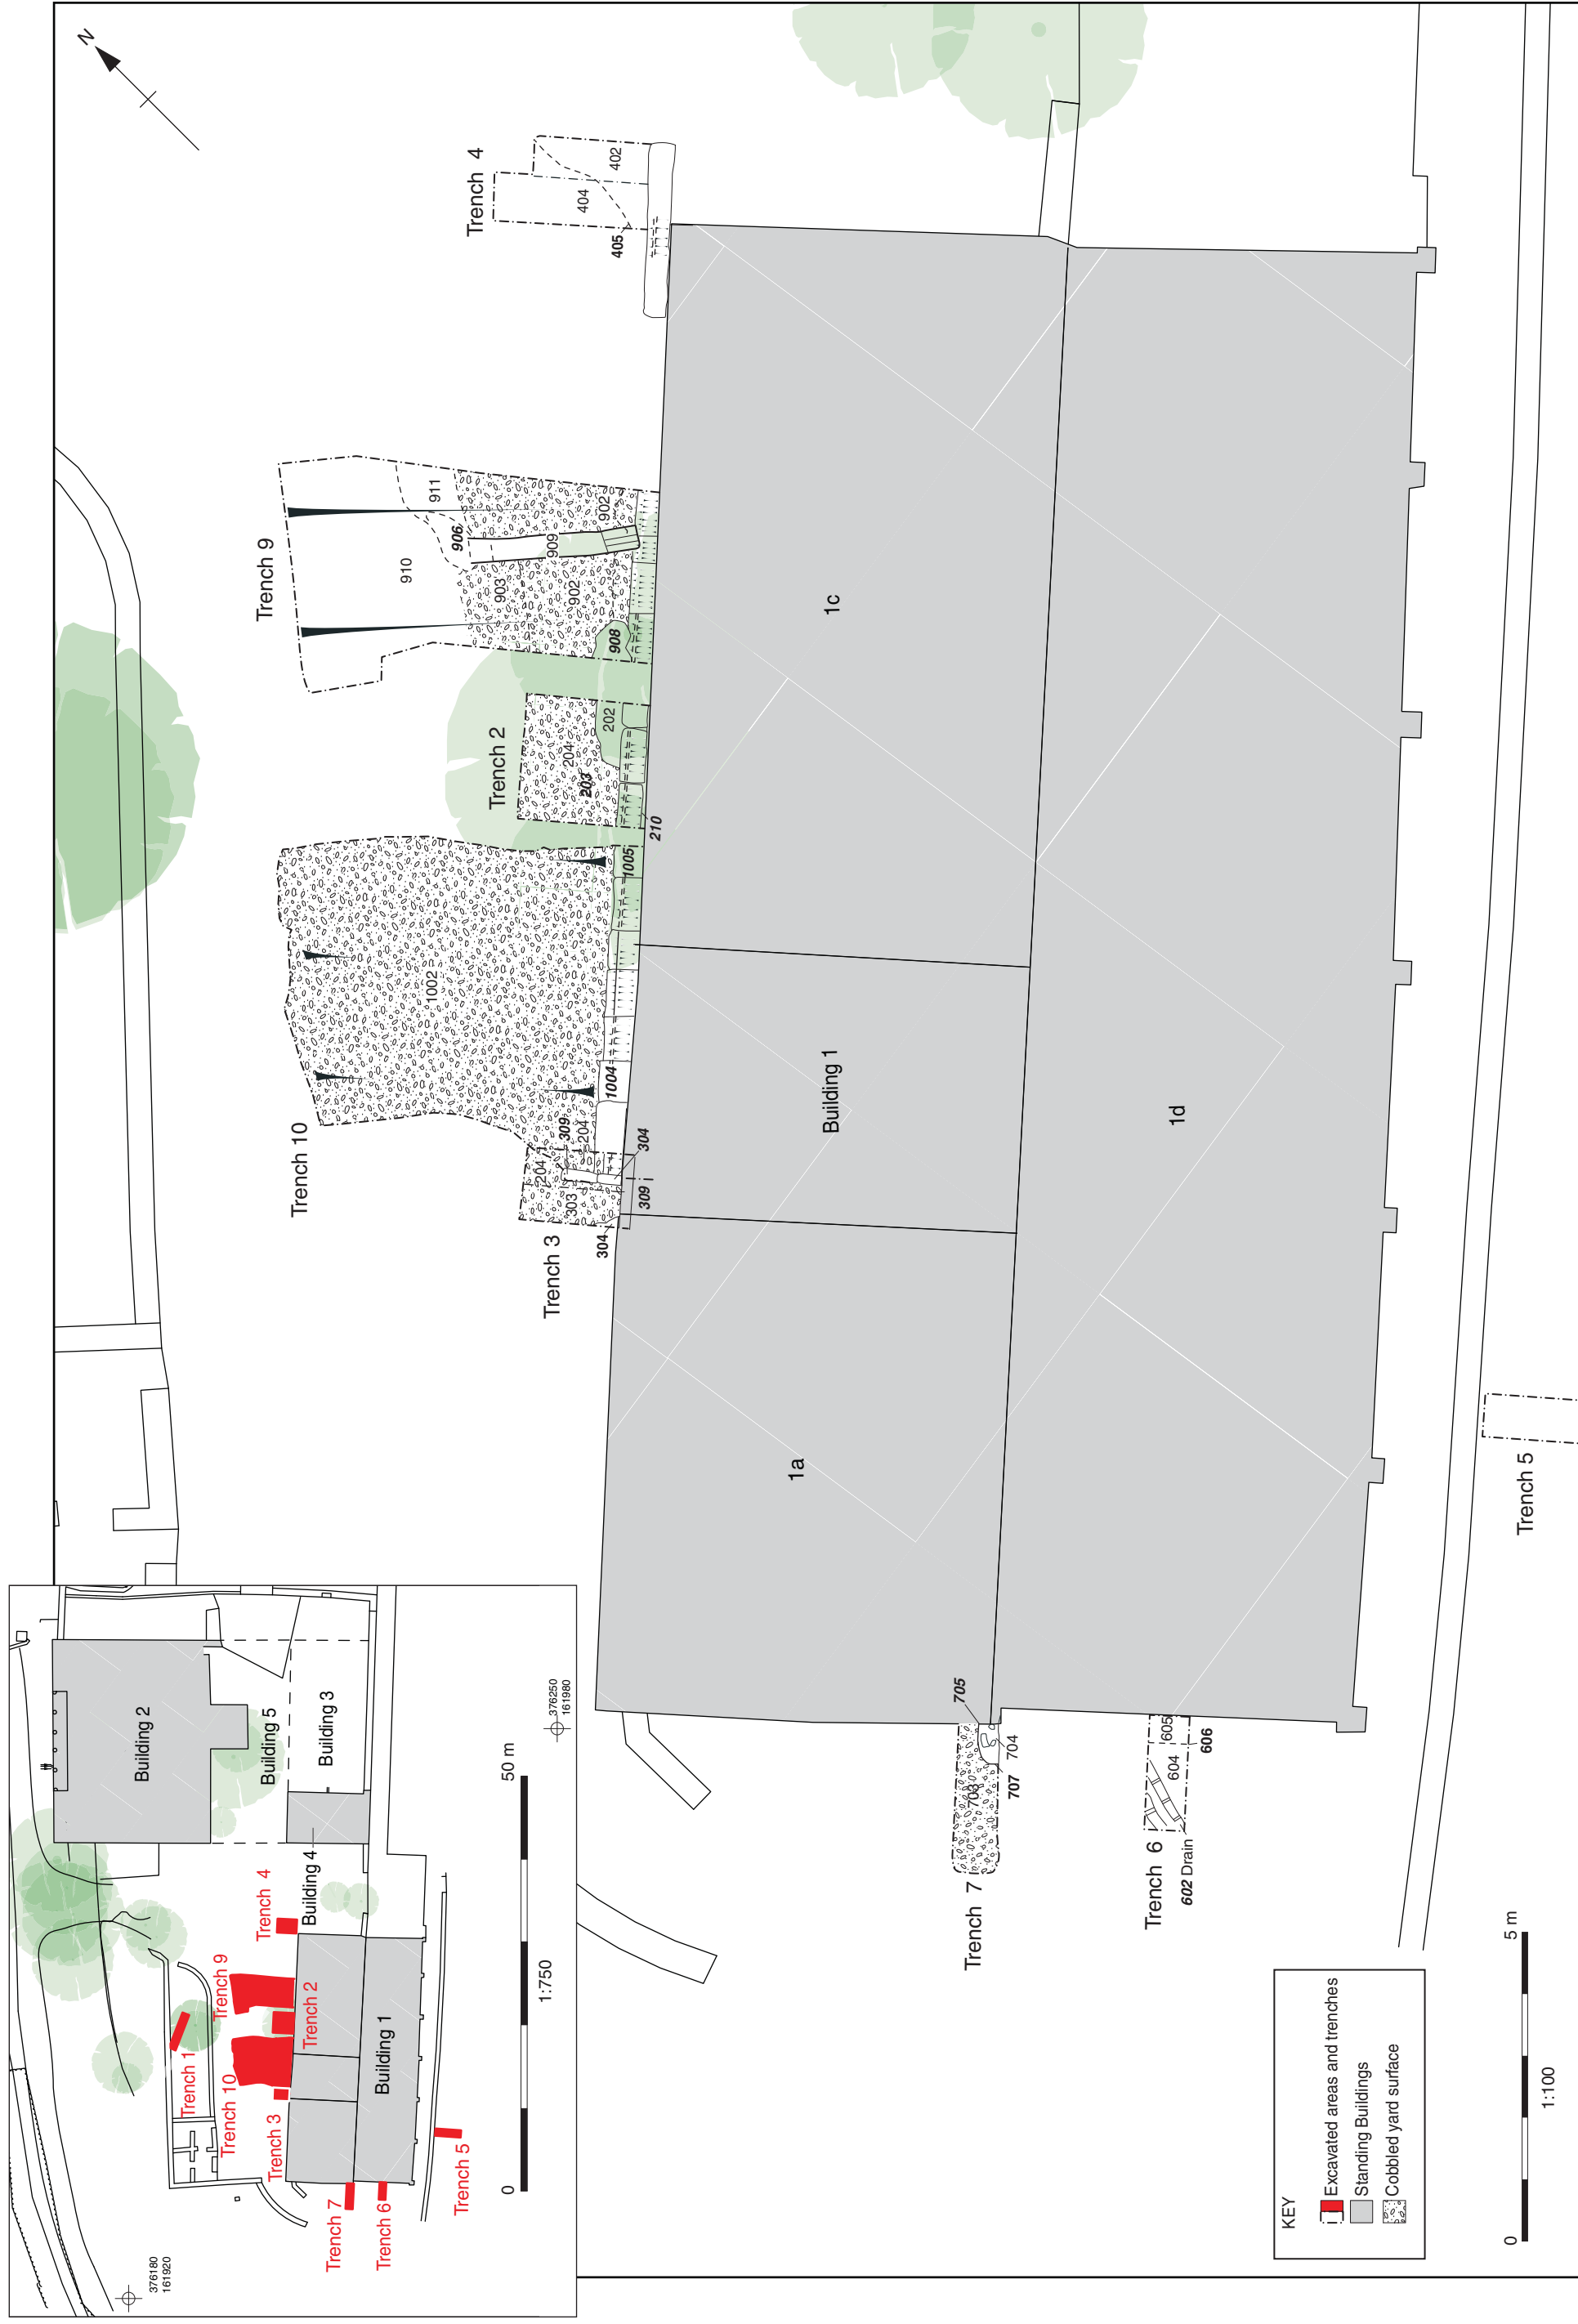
N

Trench 4
402
404
405

Trench 9
911
906
910
909
902
903
902
908

Trench 2
202
204
203
210

Trench 10
1005
1002
1004
309
204
204
304
303
309

Trench 3
304

1c
Building 1
1d
1a

Trench 5

705
704
707
703
Trench 7

605
606
604
602 Drain
Trench 6

KEY
Excavated areas and trenches
Standing Buildings
Cobbled yard surface

0
5 m
1:100

Building 2
Building 5
Building 3
Building 4
Trench 4
Trench 9
Trench 2
Trench 1
Trench 10
Trench 3
Building 1
Trench 7
Trench 6
Trench 5
376250
161980
376180
161920
0
50 m
1:750